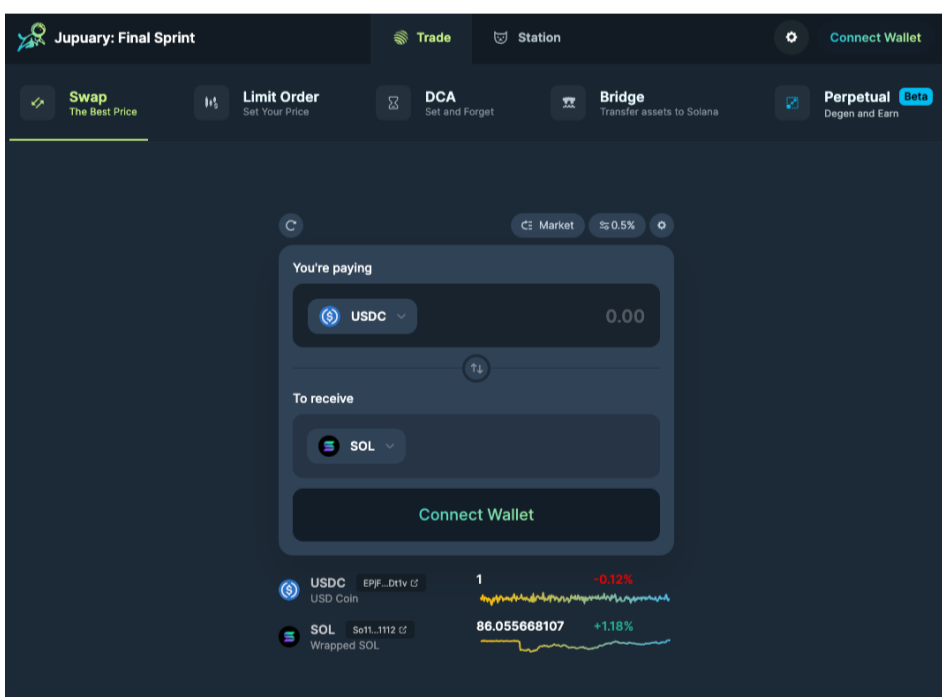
Jupuary: Final Sprint

Trade

Station

Connect Wallet

Swap
The Best Price

Limit Order
Set Your Price

DCA
Set and Forget

Bridge
Transfer assets to Solana

Perpetual Beta
Degen and Earn

Market

0.5%

You're paying

USDC

0.00

To receive

SOL

Connect Wallet

USDC EPjF...Dt1v
USD Coin

1 -0.12%

SOL So11...1112
Wrapped SOL

86.055668107 +1.18%